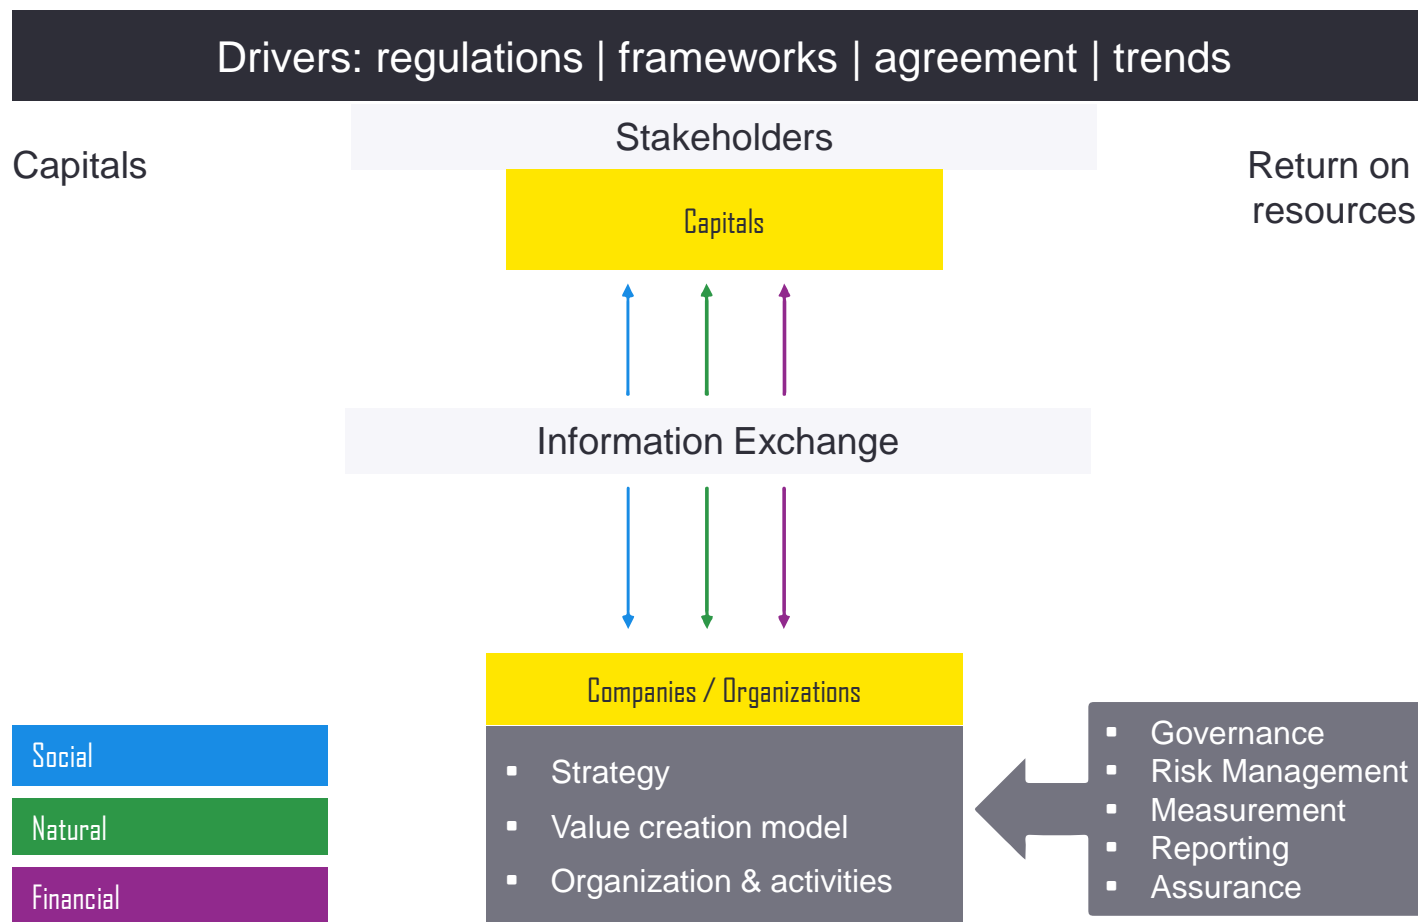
Drivers: regulations | frameworks | agreement | trends

Capitals

Stakeholders

Capitals

Return on resources

Information Exchange

Companies / Organizations

- Strategy
- Value creation model
- Organization & activities

- Governance
- Risk Management
- Measurement
- Reporting
- Assurance

Social

Natural

Financial